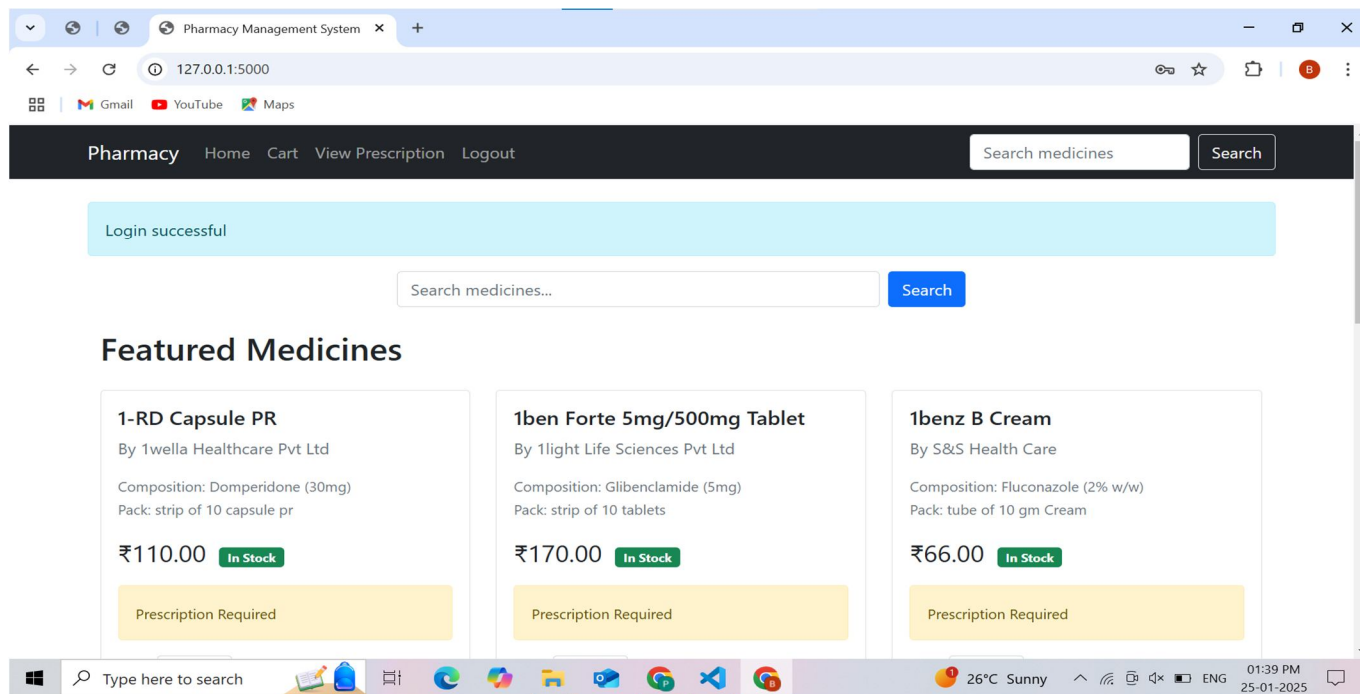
Pharmacy Management System ×

127.0.0.1:5000

Gmail YouTube Maps

Pharmacy Home Cart View Prescription Logout

Search medicines Search

Login successful

Search medicines... Search

Featured Medicines

1-RD Capsule PR

By 1wella Healthcare Pvt Ltd

Composition: Domperidone (30mg)
Pack: strip of 10 capsule pr

₹110.00 In Stock

Prescription Required

1ben Forte 5mg/500mg Tablet

By 1light Life Sciences Pvt Ltd

Composition: Glibenclamide (5mg)
Pack: strip of 10 tablets

₹170.00 In Stock

Prescription Required

1benz B Cream

By S&S Health Care

Composition: Fluconazole (2% w/w)
Pack: tube of 10 gm Cream

₹66.00 In Stock

Prescription Required

Type here to search

26°C Sunny ENG 01:39 PM 25-01-2025